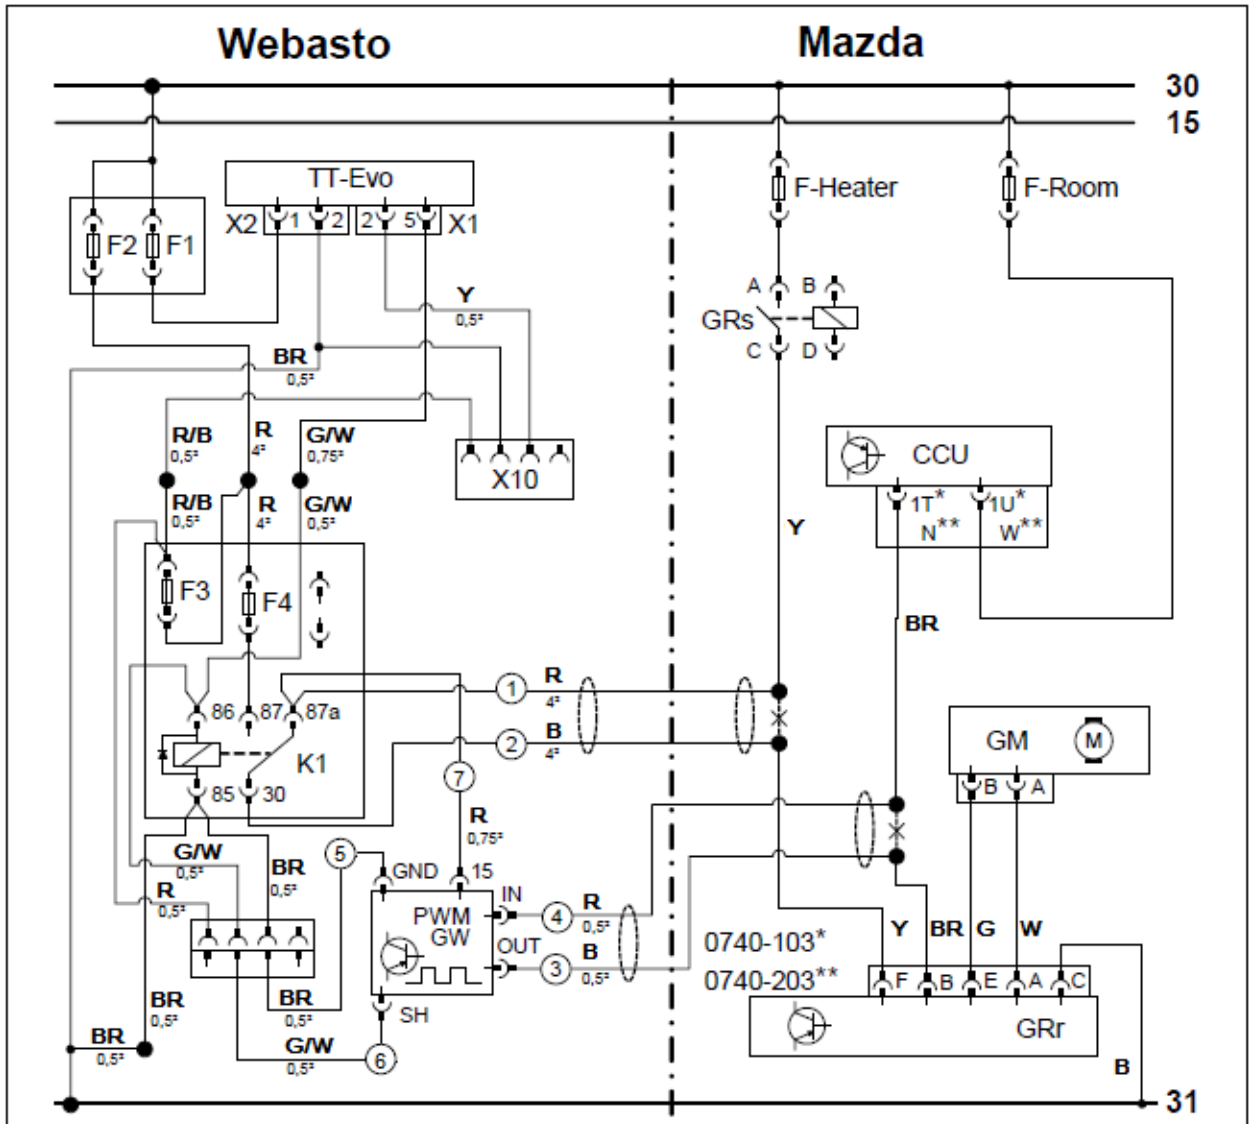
Webasto

Mazda

30

15

TT-Evo

X2 1 2 2 5 X1

F2 F1

F-Heater

F-Room

Y
0,5²

BR
0,5²

A B
GRs
C D

R/B
0,5²

R
4²

G/W
0,75²

X10

CCU

1T* 1U*
N** W**

R/B
0,5²

R
4²

G/W
0,5²

Y

F3

F4

BR

86 87 87a

K1

85 30

1 R 4²

2 B 4²

GM

M

B A

7

R
0,75²

G/W
0,5²

BR
0,5²

R
0,5²

5 GND 15

PWM
GW

IN

OUT

4 R 0,5²

3 B 0,5²

0740-103*

0740-203**

Y BR G W

F B E A C

GRr

BR
0,5²

BR
0,5²

BR
0,5²

SH

G/W
0,5²

6

BR
0,5²

B

31